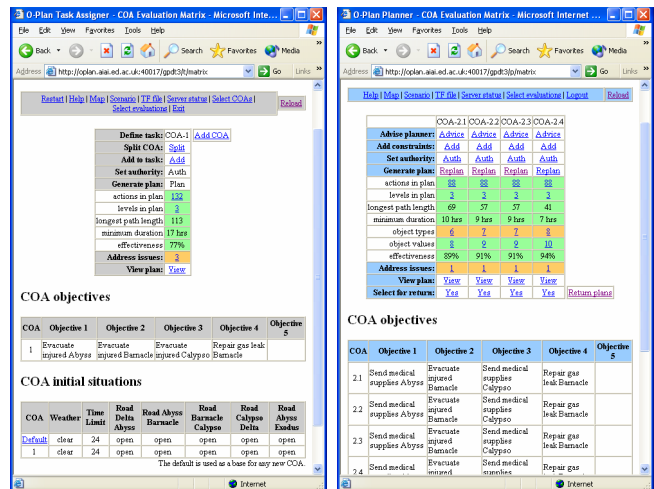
O-Plan Task Assigner - COA Evaluation Matrix - Microsoft Inte...

File Edit View Favorites Tools Help

Back Search Favorites Media

Address http://oplan.aiai.ed.ac.uk:40017/gpdt3/t/matrix Go Links

Restart | Help | Map | Scenario | TF file | Server status | Select COAs | Select evaluations | Exit

Reload

| Define task: | COA-1 | Add COA |
|---|---|---|
| Split COA: | Split | |
| Add to task: | Add | |
| Set authority: | Auth | |
| Generate plan: | Plan | |
| actions in plan | 132 | |
| levels in plan | 3 | |
| longest path length | 113 | |
| minimum duration | 17 hrs | |
| effectiveness | 77% | |
| Address issues: | 3 | |
| View plan: | View | |

COA objectives

| COA | Objective 1 | Objective 2 | Objective 3 | Objective 4 | Objective 5 |
|---|---|---|---|---|---|
| 1 | Evacuate injured Abyss | Evacuate injured Barnacle | Evacuate injured Calypso | Repair gas leak Barnacle | |

COA initial situations

| COA | Weather | Time Limit | Road Delta Abyss | Road Abyss Barnacle | Road Barnacle Calypso | Road Calypso Delta | Road Abyss Exodus |
|---|---|---|---|---|---|---|---|
| Default | clear | 24 | open | open | open | open | open |
| 1 | clear | 24 | open | open | open | open | open |

The default is used as a base for any new COA.

Internet

O-Plan Planner - COA Evaluation Matrix - Microsoft Internet ...

File Edit View Favorites Tools Help

Back Search Favorites Media

Address http://oplan.aiai.ed.ac.uk:40017/gpdt3/p/matrix Go Links

Help | Map | Scenario | TF file | Server status | Select evaluations | Logout

Reload

| | COA-2.1 | COA-2.2 | COA-2.3 | COA-2.4 | |
|---|---|---|---|---|---|
| Advise planner: | Advice | Advice | Advice | Advice | |
| Add constraints: | Add | Add | Add | Add | |
| Set authority: | Auth | Auth | Auth | Auth | |
| Generate plan: | Replan | Replan | Replan | Replan | |
| actions in plan | 88 | 88 | 88 | 88 | |
| levels in plan | 3 | 3 | 3 | 3 | |
| longest path length | 69 | 57 | 57 | 41 | |
| minimum duration | 10 hrs | 9 hrs | 9 hrs | 7 hrs | |
| object types | 6 | 7 | 7 | 8 | |
| object values | 8 | 9 | 9 | 10 | |
| effectiveness | 89% | 91% | 91% | 94% | |
| Address issues: | 1 | 1 | 1 | 1 | |
| View plan: | View | View | View | View | |
| Select for return: | Yes | Yes | Yes | Yes | Return plans |

COA objectives

| COA | Objective 1 | Objective 2 | Objective 3 | Objective 4 | Objective 5 |
|---|---|---|---|---|---|
| 2.1 | Send medical supplies Abyss | Evacuate injured Barnacle | Send medical supplies Calypso | Repair gas leak Barnacle | |
| 2.2 | Send medical supplies Abyss | Evacuate injured Barnacle | Send medical supplies Calypso | Repair gas leak Barnacle | |
| 2.3 | Send medical supplies Abyss | Evacuate injured Barnacle | Send medical supplies Calypso | Repair gas leak Barnacle | |
| 2.4 | Send medical | Evacuate injured | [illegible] | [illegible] | |

Internet